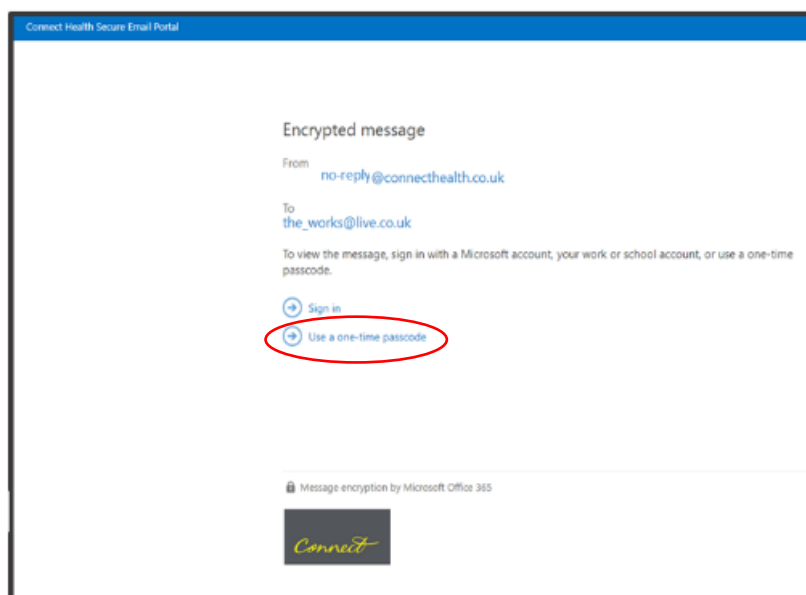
Connect Health Secure Email Portal

Encrypted message

From
no-reply@connecthealth.co.uk

To
the_works@live.co.uk

To view the message, sign in with a Microsoft account, your work or school account, or use a one-time passcode.

Sign in

Use a one-time passcode

Message encryption by Microsoft Office 365

Connect